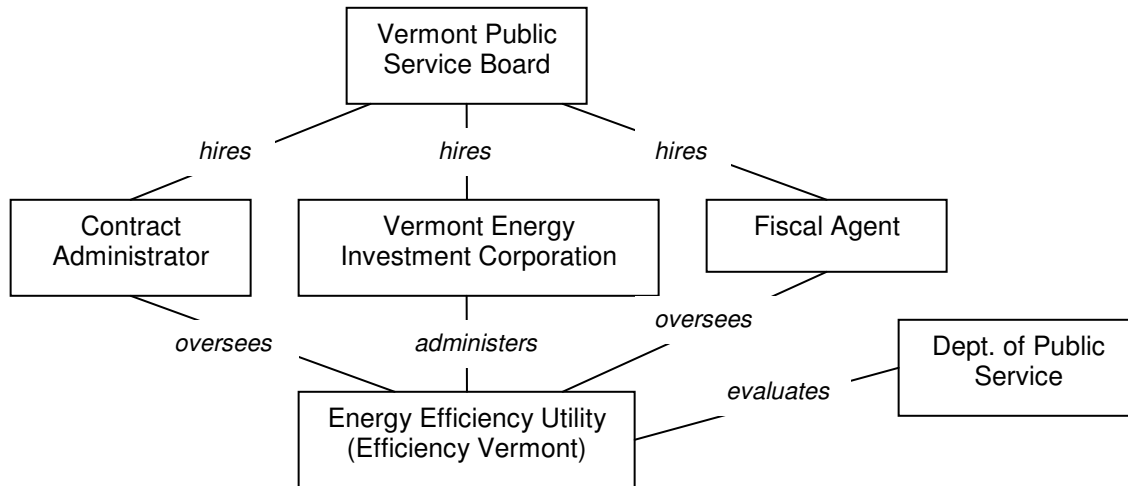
Vermont Public Service Board

hires

hires

hires

Contract Administrator

Vermont Energy Investment Corporation

Fiscal Agent

oversees

administers

oversees

Dept. of Public Service

evaluates

Energy Efficiency Utility (Efficiency Vermont)